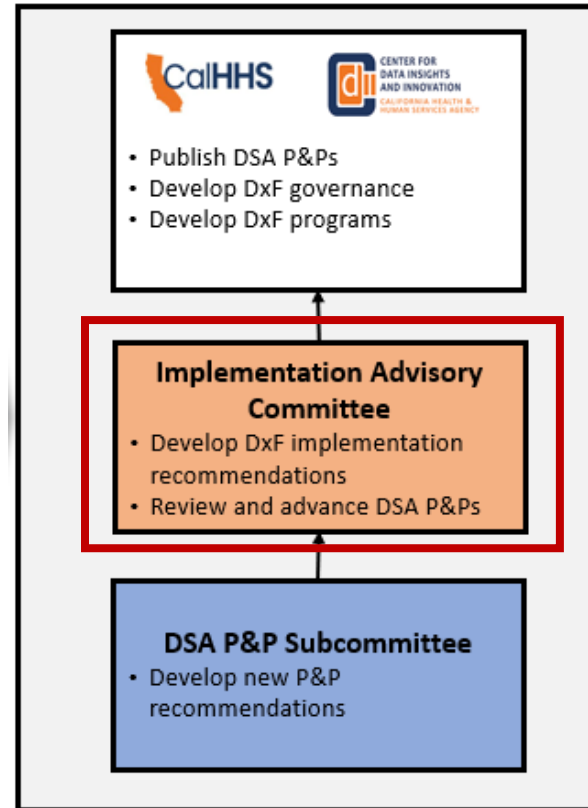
CalHHS

CENTER FOR DATA INSIGHTS AND INNOVATION
CALIFORNIA HEALTH & HUMAN SERVICES AGENCY

• Publish DSA P&Ps
• Develop DxF governance
• Develop DxF programs

Implementation Advisory Committee
• Develop DxF implementation recommendations
• Review and advance DSA P&Ps

DSA P&P Subcommittee
• Develop new P&P recommendations